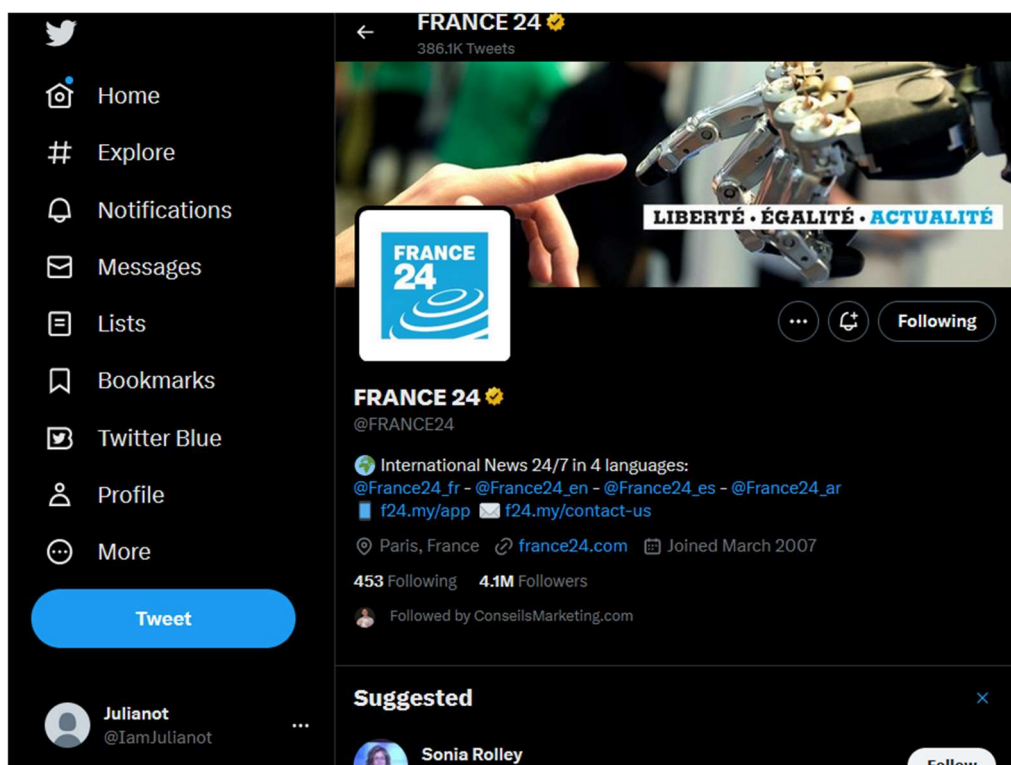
Home

Explore

Notifications

Messages

Lists

Bookmarks

Twitter Blue

Profile

More

Tweet

Julianot
@IamJulianot

FRANCE 24
386.1K Tweets

LIBERTÉ · ÉGALITÉ · ACTUALITÉ

FRANCE 24

Following

FRANCE 24
@FRANCE24

International News 24/7 in 4 languages:
@France24_fr - @France24_en - @France24_es - @France24_ar
f24.my/app f24.my/contact-us

Paris, France france24.com Joined March 2007

453 Following 4.1M Followers

Followed by ConseilsMarketing.com

Suggested

Sonia Rolley

Follow